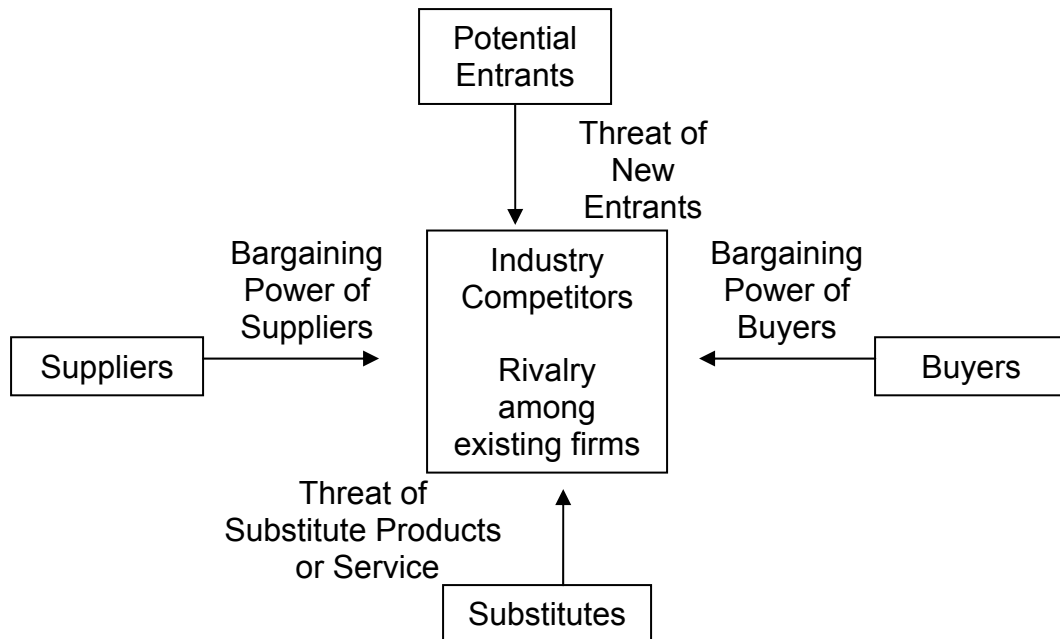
Potential Entrants

Threat of New Entrants

Bargaining Power of Suppliers

Industry Competitors

Rivalry among existing firms

Bargaining Power of Buyers

Suppliers

Buyers

Threat of Substitute Products or Service

Substitutes